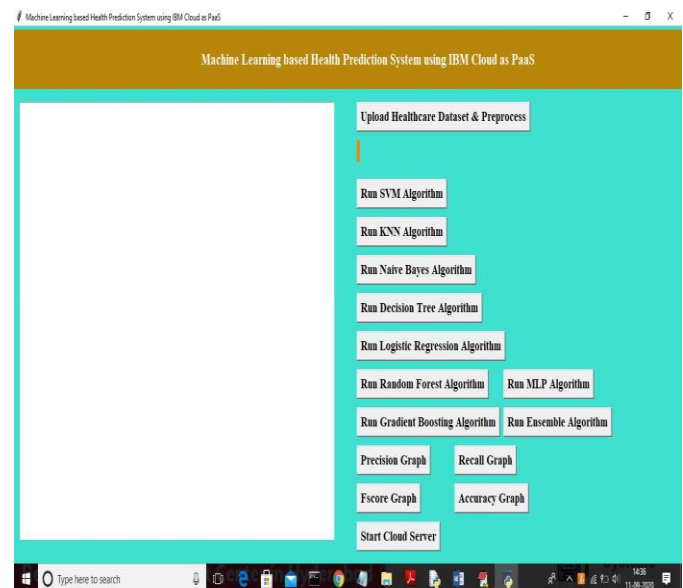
Machine Learning based Health Prediction System using IBM Cloud as PaaS

Machine Learning based Health Prediction System using IBM Cloud as PaaS

Upload Healthcare Dataset & Preprocess

Run SVM Algorithm

Run KNN Algorithm

Run Naive Bayes Algorithm

Run Decision Tree Algorithm

Run Logistic Regression Algorithm

Run Random Forest Algorithm

Run MLP Algorithm

Run Gradient Boosting Algorithm

Run Ensemble Algorithm

Precision Graph

Recall Graph

Fscore Graph

Accuracy Graph

Start Cloud Server

Type here to search

14:36
11-09-2020